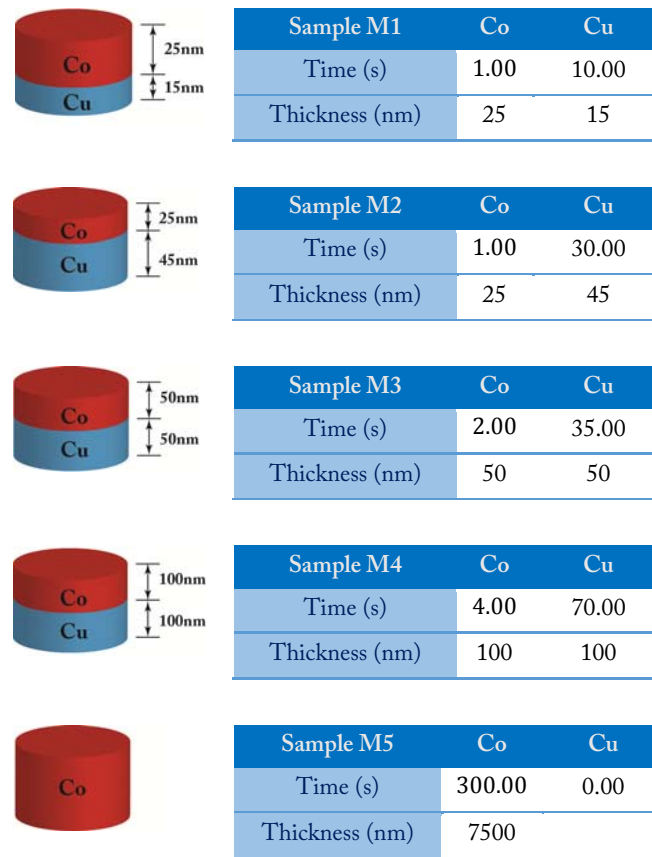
Co
Cu
25nm
15nm

| Sample M1 | Co | Cu |
|---|---|---|
| Time (s) | 1.00 | 10.00 |
| Thickness (nm) | 25 | 15 |

Co
Cu
25nm
45nm

| Sample M2 | Co | Cu |
|---|---|---|
| Time (s) | 1.00 | 30.00 |
| Thickness (nm) | 25 | 45 |

Co
Cu
50nm
50nm

| Sample M3 | Co | Cu |
|---|---|---|
| Time (s) | 2.00 | 35.00 |
| Thickness (nm) | 50 | 50 |

Co
Cu
100nm
100nm

| Sample M4 | Co | Cu |
|---|---|---|
| Time (s) | 4.00 | 70.00 |
| Thickness (nm) | 100 | 100 |

Co

| Sample M5 | Co | Cu |
|---|---|---|
| Time (s) | 300.00 | 0.00 |
| Thickness (nm) | 7500 | |